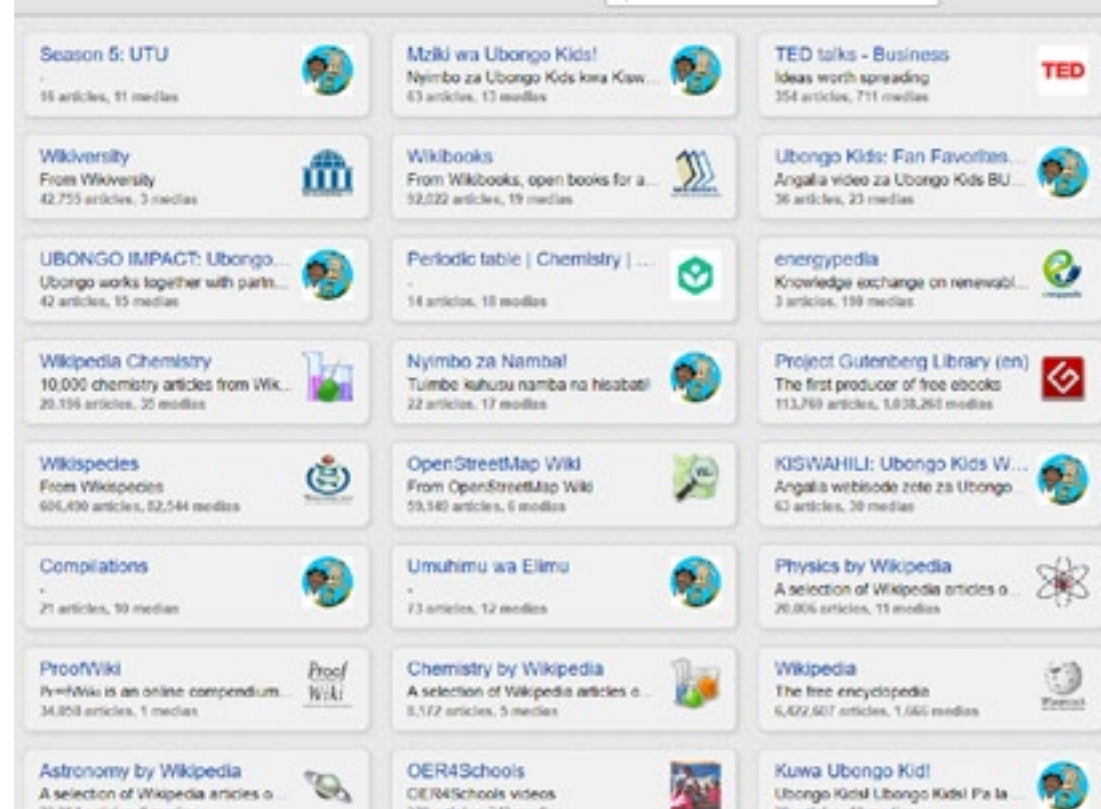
Season 5: UTU
-
16 articles, 11 medias

Mziki wa Ubongo Kids!
Nyimbo za Ubongo Kids kwa Kisw...
63 articles, 13 medias

TED talks - Business
Ideas worth spreading
354 articles, 711 medias

TED

Wikiversity
From Wikiversity
42,755 articles, 3 medias

Wikibooks
From Wikibooks, open books for a...
52,022 articles, 19 medias

Ubongo Kids: Fan Favorites...
Angalia video za Ubongo Kids BU...
36 articles, 23 medias

UBONGO IMPACT: Ubongo...
Ubongo works together with partn...
42 articles, 15 medias

Periodic table | Chemistry | ...
-
14 articles, 18 medias

energypedia
Knowledge exchange on renewabl...
3 articles, 198 medias

Wikipedia Chemistry
10,000 chemistry articles from Wik...
20,196 articles, 35 medias

Nyimbo za Nambal
Tuimbe kuhusu namba na hisabati!
22 articles, 17 medias

Project Gutenberg Library (en)
The first producer of free ebooks
113,769 articles, 1,038,263 medias

Wikispecies
From Wikispecies
606,490 articles, 82,544 medias

OpenStreetMap Wiki
From OpenStreetMap Wiki
59,140 articles, 6 medias

KISWAHILI: Ubongo Kids W...
Angalia webisode zote za Ubongo...
63 articles, 30 medias

Compilations
-
21 articles, 10 medias

Umuhimu wa Elimu
-
73 articles, 12 medias

Physics by Wikipedia
A selection of Wikipedia articles o...
20,006 articles, 11 medias

ProofWiki
ProofWiki is an online compendium...
34,858 articles, 1 medias

Proof Wiki

Chemistry by Wikipedia
A selection of Wikipedia articles o...
8,172 articles, 5 medias

Wikipedia
The free encyclopedia
6,422,607 articles, 1,660 medias

Astronomy by Wikipedia
A selection of Wikipedia articles o...
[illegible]

OER4Schools
OER4Schools videos
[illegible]

Kuwa Ubongo Kid!
Ubongo Kids! Ubongo Kids! Pa la...
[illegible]